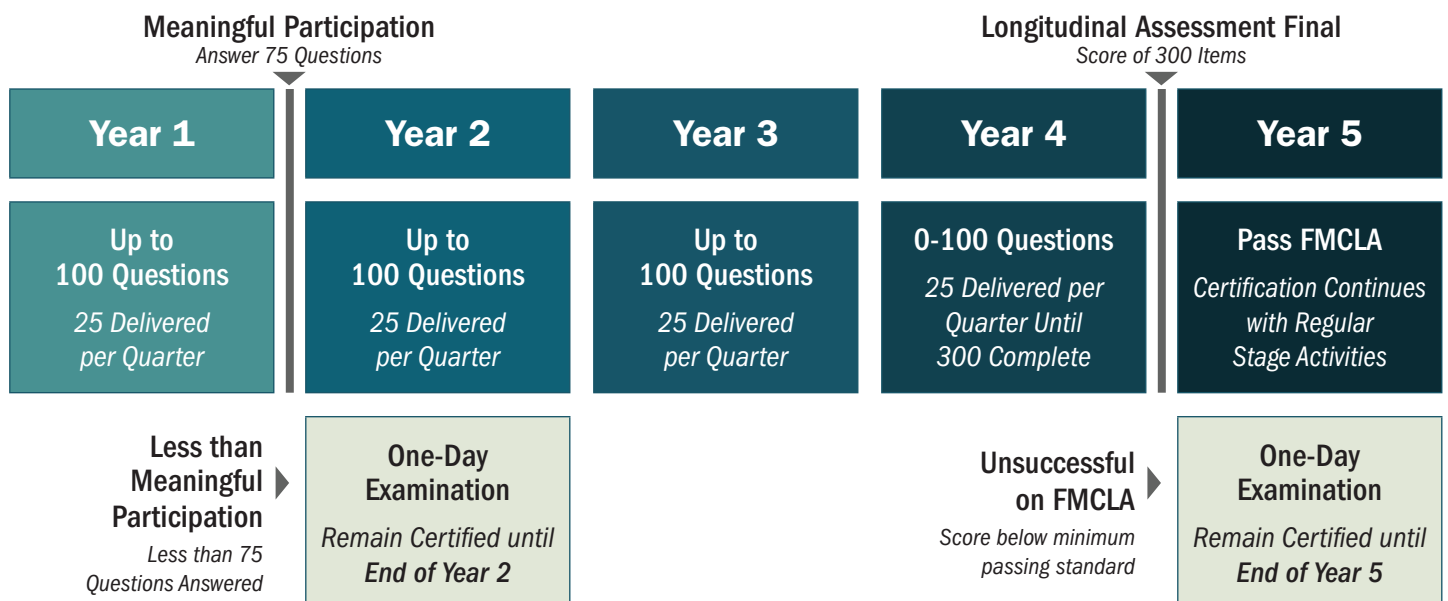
Meaningful Participation
Answer 75 Questions

Longitudinal Assessment Final
Score of 300 Items

Year 1

Up to 100 Questions
25 Delivered per Quarter

Year 2

Up to 100 Questions
25 Delivered per Quarter

Year 3

Up to 100 Questions
25 Delivered per Quarter

Year 4

0-100 Questions
25 Delivered per Quarter Until 300 Complete

Year 5

Pass FMCLA
Certification Continues with Regular Stage Activities

Less than Meaningful Participation
Less than 75 Questions Answered

One-Day Examination
Remain Certified until End of Year 2

Unsuccessful on FMCLA
Score below minimum passing standard

One-Day Examination
Remain Certified until End of Year 5